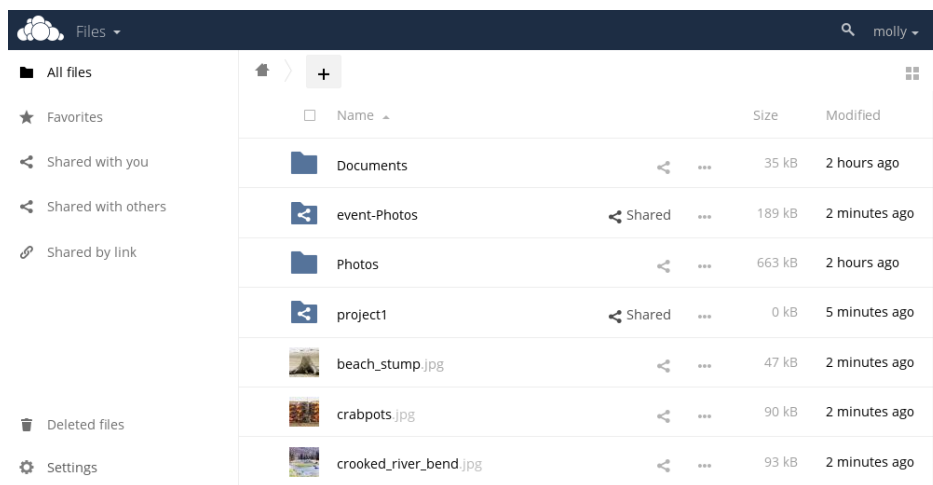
Files

molly

All files

Favorites

Shared with you

Shared with others

Shared by link

Deleted files

Settings

+

| Name | | Size | Modified |
|---|---|---|---|
| Documents | ... | 35 kB | 2 hours ago |
| event-Photos | Shared ... | 189 kB | 2 minutes ago |
| Photos | ... | 663 kB | 2 hours ago |
| project1 | Shared ... | 0 kB | 5 minutes ago |
| beach_stump.jpg | ... | 47 kB | 2 minutes ago |
| crabpots.jpg | ... | 90 kB | 2 minutes ago |
| crooked_river_bend.jpg | ... | 93 kB | 2 minutes ago |